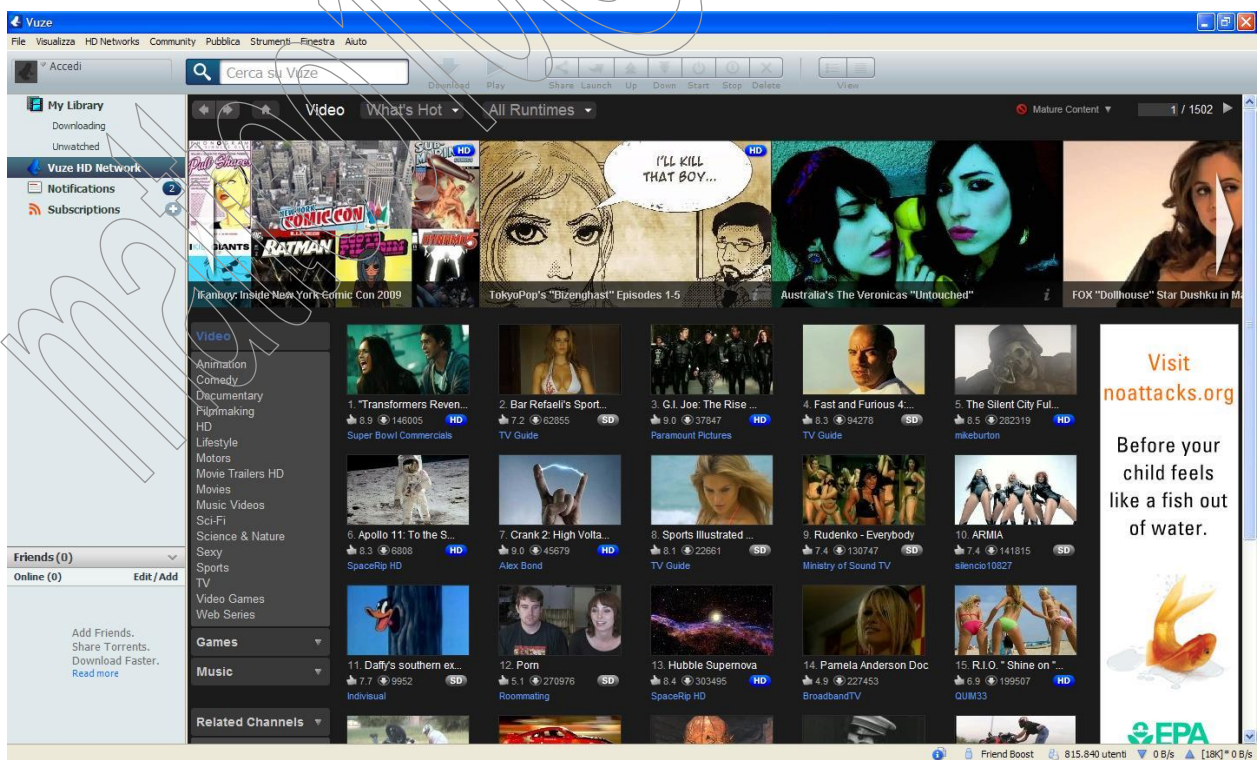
Vuze

File Visualizza HD Networks Community Pubblica Strumenti Finestra Aiuto

Accedi

Cerca su Vuze

Download Play Share Launch Up Down Start Stop Delete View

My Library
Downloading
Unwatched
Vuze HD Network
Notifications 2
Subscriptions

Video What's Hot All Runtimes

Mature Content 1 / 1502

HD
I'LL KILL THAT BOY...
HD

iFanboy: Inside New York Comic Con 2009
TokyoPop's "Bizenghast" Episodes 1-5
Australia's The Veronicas "Untouched"
FOX "Dollhouse" Star Dushku in Ma

Video
Animation
Comedy
Documentary
Filmmaking
HD
Lifestyle
Motors
Movie Trailers HD
Movies
Music Videos
Sci-Fi
Science & Nature
Sexy
Sports
TV
Video Games
Web Series

Games
Music
Related Channels

1. "Transformers Reven... 8.9 146005 HD Super Bowl Commercials
2. Bar Refaeli's Sport... 7.2 62855 SD TV Guide
3. G.I. Joe: The Rise ... 9.0 37847 HD Paramount Pictures
4. Fast and Furious 4:... 8.3 94278 SD TV Guide
5. The Silent City Ful... 8.5 282319 HD mikeburton
6. Apollo 11: To the S... 8.3 6808 HD SpaceRip HD
7. Crank 2: High Volta... 9.0 45679 HD Alex Bond
8. Sports Illustrated ... 8.1 22661 SD TV Guide
9. Rudenko - Everybody 7.4 130747 SD Ministry of Sound TV
10. ARMIA 7.4 141815 SD silencio10827
11. Daffy's southern ex... 7.7 9952 SD Indivisual
12. Porn 5.1 270976 SD Roommating
13. Hubble Supernova 8.4 303495 HD SpaceRip HD
14. Pamela Anderson Doc 4.9 227453 BroadbandTV
15. R.I.O. " Shine on "... 6.9 199507 HD QUIM33

Visit noattacks.org
Before your child feels like a fish out of water.
EPA

Friends (0)
Online (0) Edit / Add

Add Friends.
Share Torrents.
Download Faster.
Read more

Friend Boost 815.840 utenti 0 B/s [18K]* 0 B/s